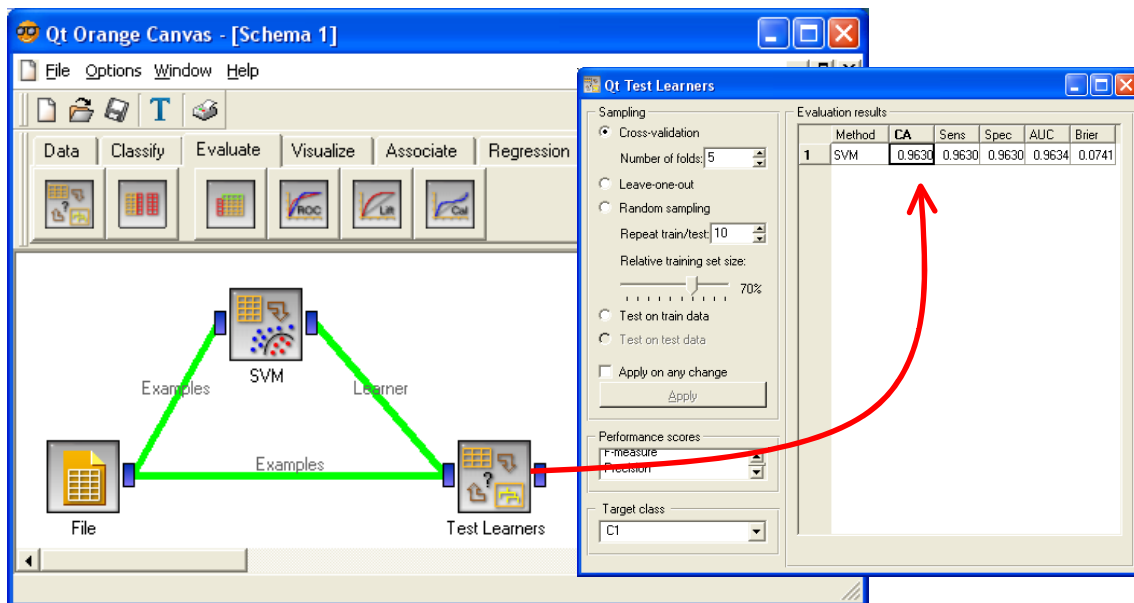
Qt Orange Canvas - [Schema 1]

File Options Window Help

Data Classify Evaluate Visualize Associate Regression

ROC Lift Cal

Examples SVM Learner

Examples

File Test Learners

Qt Test Learners

Sampling

Cross-validation

Number of folds: 5

Leave-one-out

Random sampling

Repeat train/test: 10

Relative training set size:

70%

Test on train data

Test on test data

Apply on any change

Apply

Performance scores

F-measure
Precision

Target class

C1

Evaluation results

| | Method | CA | Sens | Spec | AUC | Brier |
|---|---|---|---|---|---|---|
| 1 | SVM | 0.9630 | 0.9630 | 0.9630 | 0.9634 | 0.0741 |